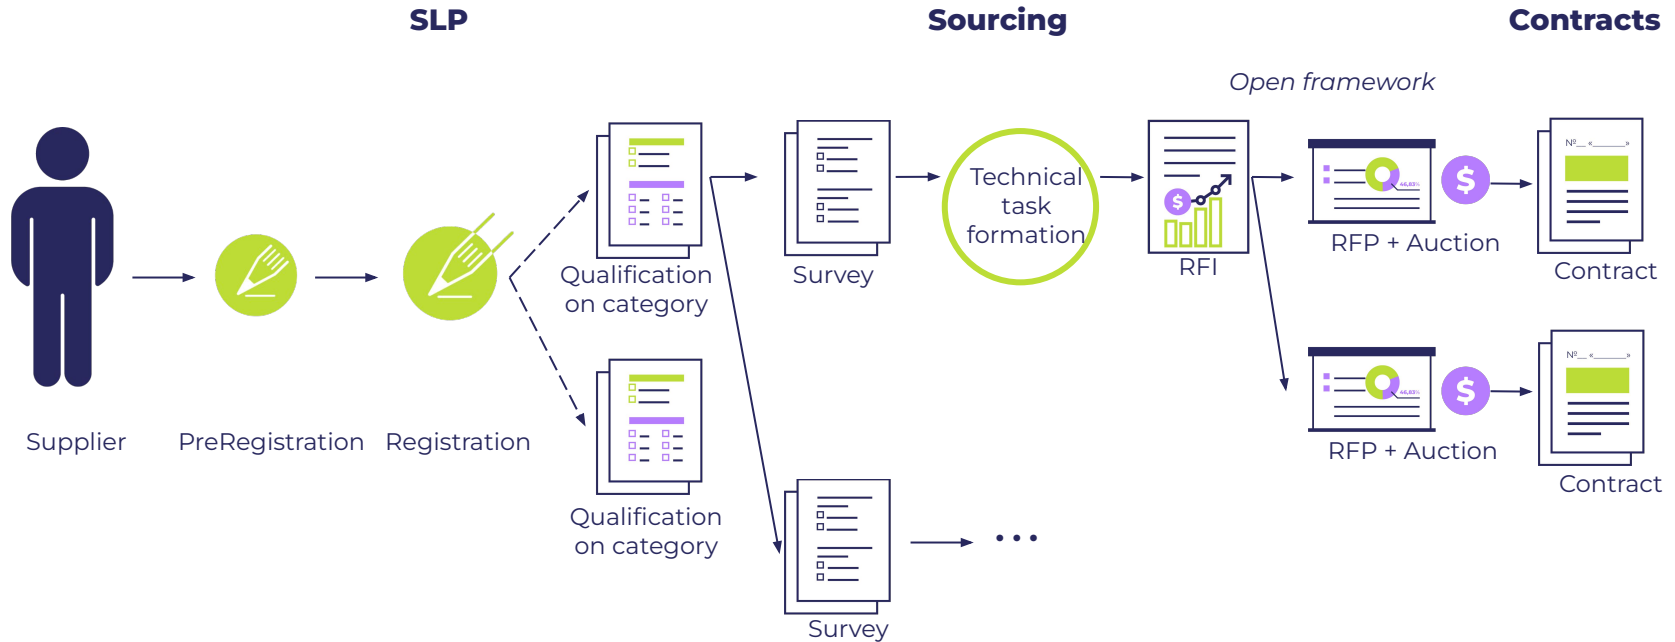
SLP

Sourcing

Contracts

Open framework

Supplier

PreRegistration

Registration

Qualification on category

Survey

Technical task formation

RFI

RFP + Auction

Contract

RFP + Auction

Contract

Qualification on category

Survey

...